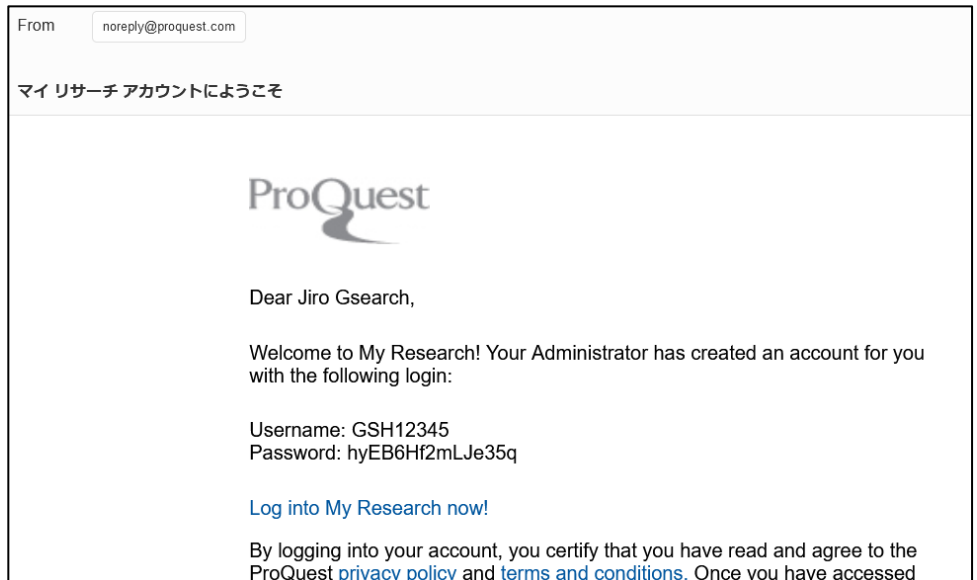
From noreply@proquest.com

マイ リサーチ アカウントにようこそ

ProQuest

Dear Jiro Gsearch,

Welcome to My Research! Your Administrator has created an account for you with the following login:

Username: GSH12345
Password: hyEB6Hf2mLJe35q

Log into My Research now!

By logging into your account, you certify that you have read and agree to the ProQuest privacy policy and terms and conditions. Once you have accessed